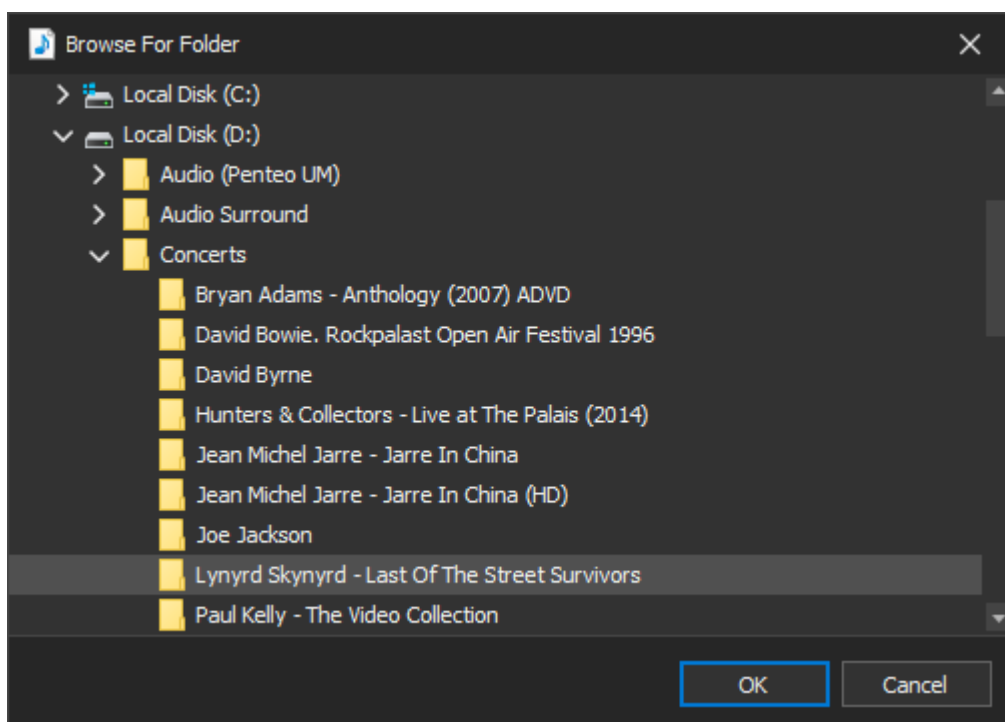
Browse For Folder

Local Disk (C:)
Local Disk (D:)
Audio (Penteo UM)
Audio Surround
Concerts
Bryan Adams - Anthology (2007) ADVD
David Bowie. Rockpalast Open Air Festival 1996
David Byrne
Hunters & Collectors - Live at The Palais (2014)
Jean Michel Jarre - Jarre In China
Jean Michel Jarre - Jarre In China (HD)
Joe Jackson
Lynyrd Skynyrd - Last Of The Street Survivors
Paul Kelly - The Video Collection

OK
Cancel